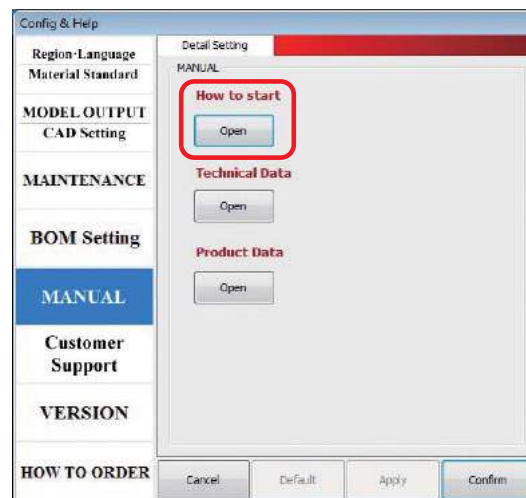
Config & Help

Region·Language
Material Standard

MODEL OUTPUT
CAD Setting

MAINTENANCE

BOM Setting

MANUAL

Customer Support

VERSION

HOW TO ORDER

Detail Setting

MANUAL

How to start

Open

Technical Data

Open

Product Data

Open

Cancel

Default

Apply

Confirm